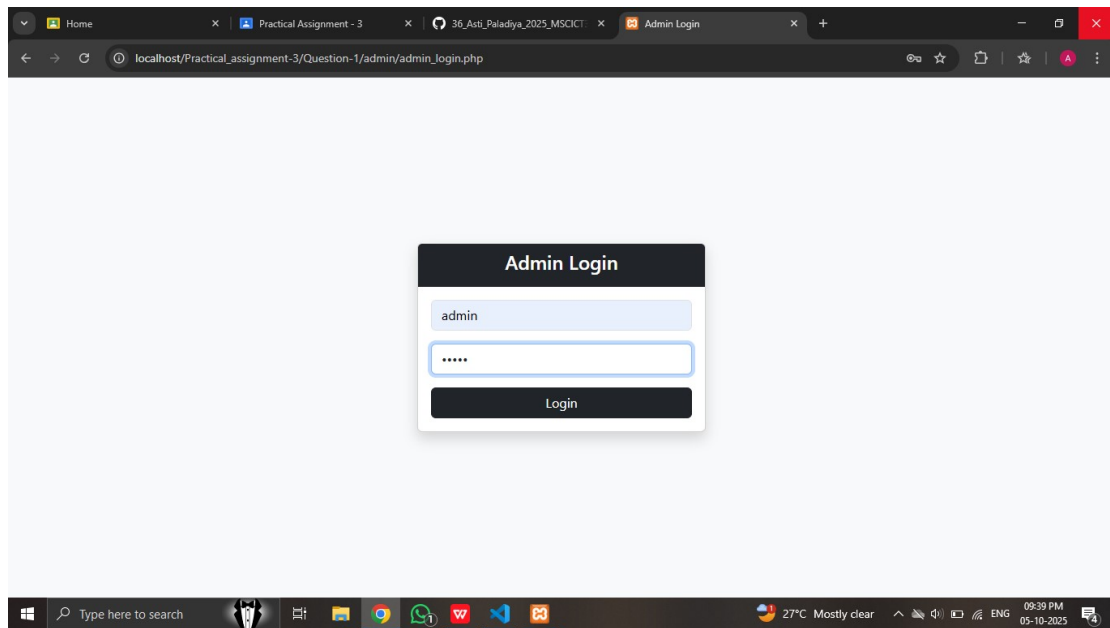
Home
Practical Assignment - 3
36_Asti_Paladiya_2025_MSCICT
Admin Login
localhost/Practical_assignment-3/Question-1/admin/admin_login.php
A

Admin Login
admin
•••••
Login

Type here to search
27°C Mostly clear
ENG
09:39 PM
05-10-2025
4